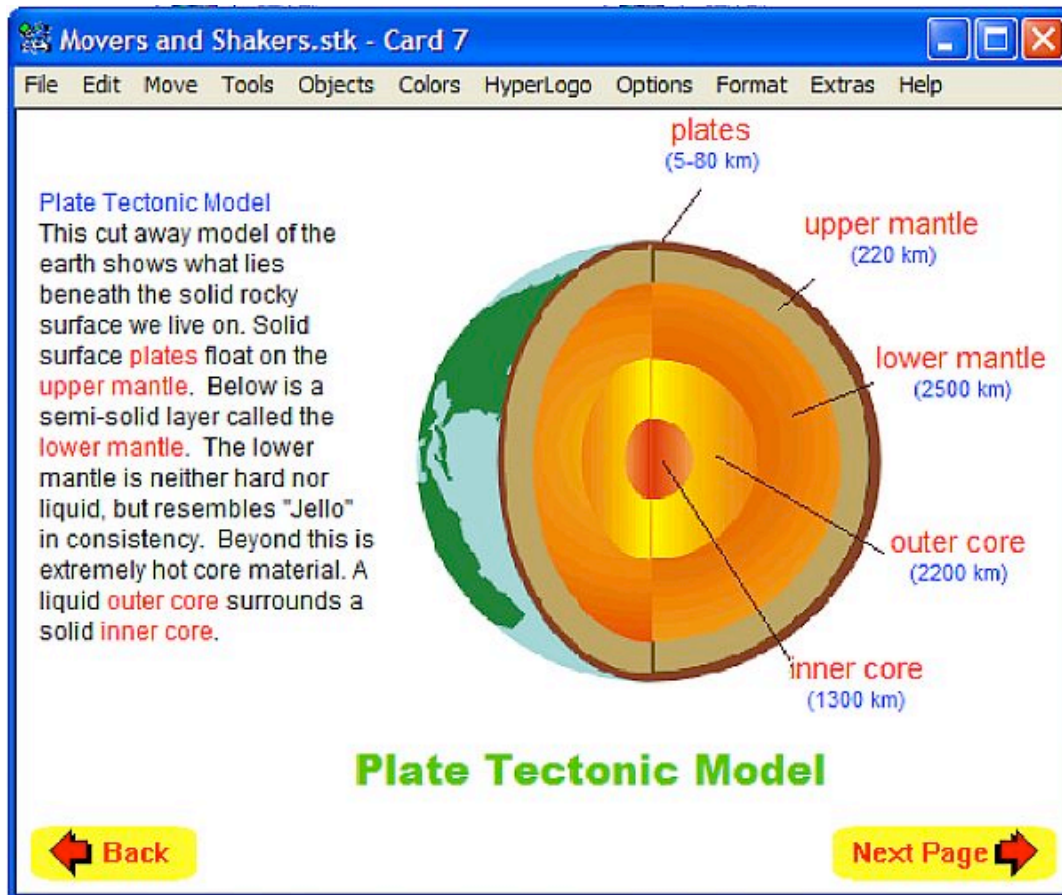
Movers and Shakers.stk - Card 7

File Edit Move Tools Objects Colors HyperLogo Options Format Extras Help

Plate Tectonic Model
This cut away model of the earth shows what lies beneath the solid rocky surface we live on. Solid surface plates float on the upper mantle. Below is a semi-solid layer called the lower mantle. The lower mantle is neither hard nor liquid, but resembles "Jello" in consistency. Beyond this is extremely hot core material. A liquid outer core surrounds a solid inner core.

plates
(5-80 km)

upper mantle
(220 km)

lower mantle
(2500 km)

outer core
(2200 km)

inner core
(1300 km)

Plate Tectonic Model

Back

Next Page